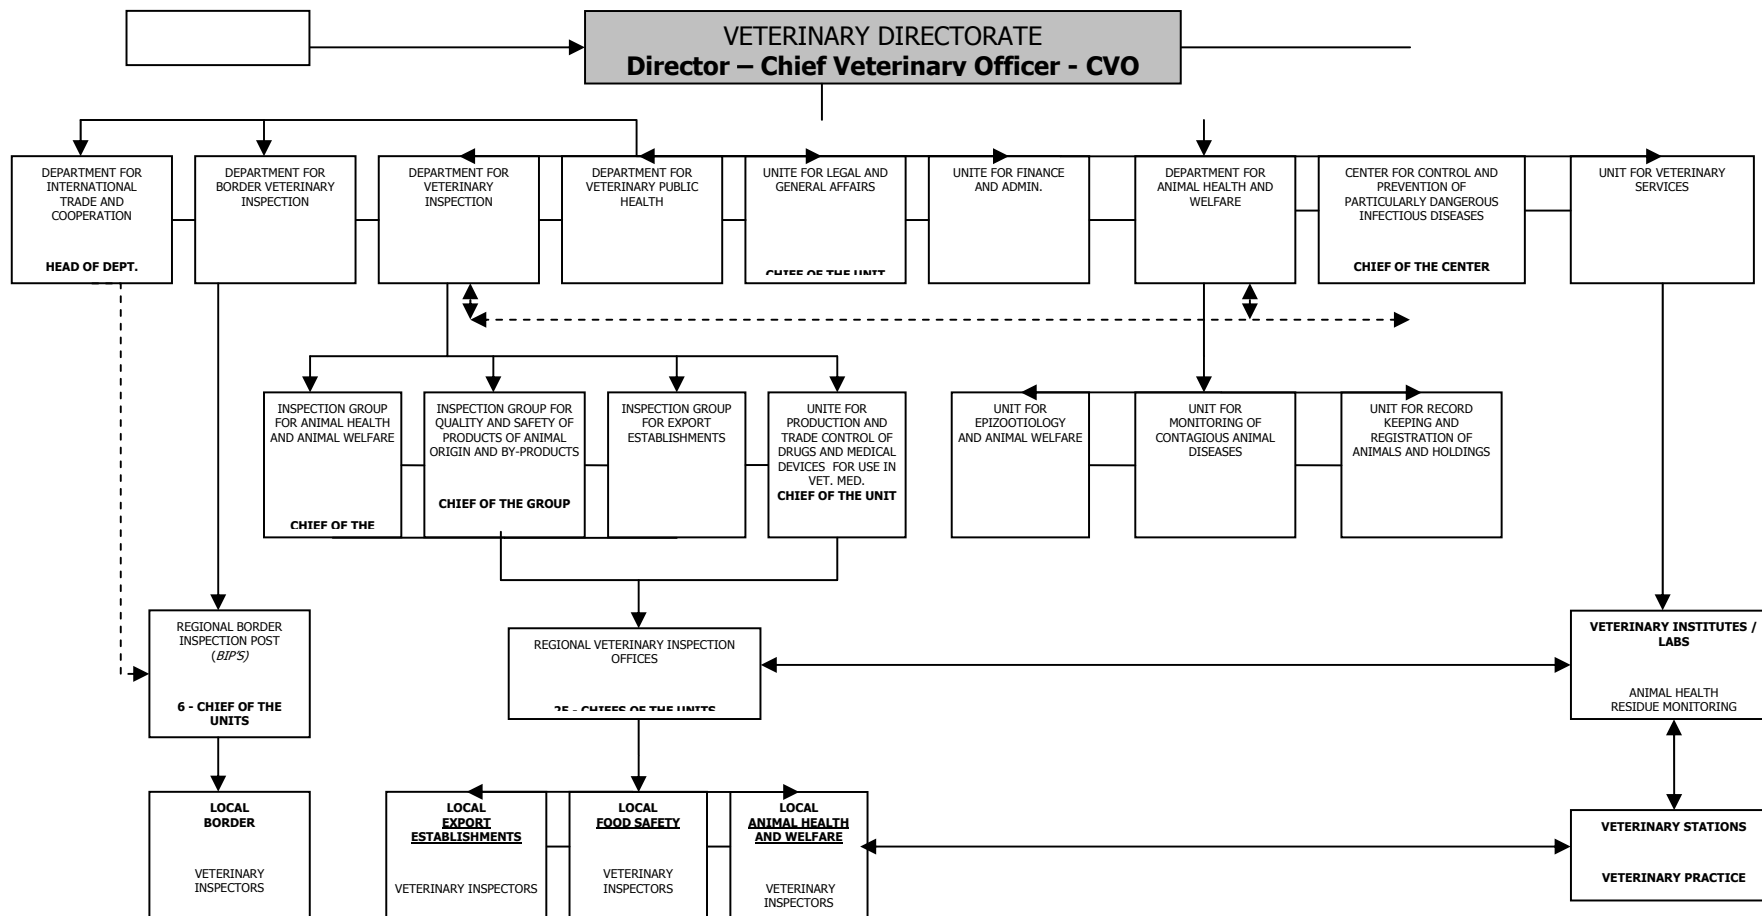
VETERINARY DIRECTORATE
Director – Chief Veterinary Officer - CVO

DEPARTMENT FOR INTERNATIONAL TRADE AND COOPERATION
HEAD OF DEPT.

DEPARTMENT FOR BORDER VETERINARY INSPECTION

DEPARTMENT FOR VETERINARY INSPECTION

DEPARTMENT FOR VETERINARY PUBLIC HEALTH

UNITE FOR LEGAL AND GENERAL AFFAIRS
CHIEF OF THE UNIT

UNITE FOR FINANCE AND ADMIN.

DEPARTMENT FOR ANIMAL HEALTH AND WELFARE

CENTER FOR CONTROL AND PREVENTION OF PARTICULARLY DANGEROUS INFECTIOUS DISEASES
CHIEF OF THE CENTER

UNIT FOR VETERINARY SERVICES

INSPECTION GROUP FOR ANIMAL HEALTH AND ANIMAL WELFARE
CHIEF OF THE

INSPECTION GROUP FOR QUALITY AND SAFETY OF PRODUCTS OF ANIMAL ORIGIN AND BY-PRODUCTS
CHIEF OF THE GROUP

INSPECTION GROUP FOR EXPORT ESTABLISHMENTS

UNITE FOR PRODUCTION AND TRADE CONTROL OF DRUGS AND MEDICAL DEVICES FOR USE IN VET. MED.
CHIEF OF THE UNIT

UNIT FOR EPIZOOTIOLOGY AND ANIMAL WELFARE

UNIT FOR MONITORING OF CONTAGIOUS ANIMAL DISEASES

UNIT FOR RECORD KEEPING AND REGISTRATION OF ANIMALS AND HOLDINGS

REGIONAL BORDER INSPECTION POST (BIP'S)
6 - CHIEF OF THE UNITS

REGIONAL VETERINARY INSPECTION OFFICES
25 - CHIEFS OF THE UNITS

VETERINARY INSTITUTES / LABS
ANIMAL HEALTH RESIDUE MONITORING

LOCAL BORDER
VETERINARY INSPECTORS

LOCAL EXPORT ESTABLISHMENTS
VETERINARY INSPECTORS

LOCAL FOOD SAFETY
VETERINARY INSPECTORS

LOCAL ANIMAL HEALTH AND WELFARE
VETERINARY INSPECTORS

VETERINARY STATIONS
VETERINARY PRACTICE